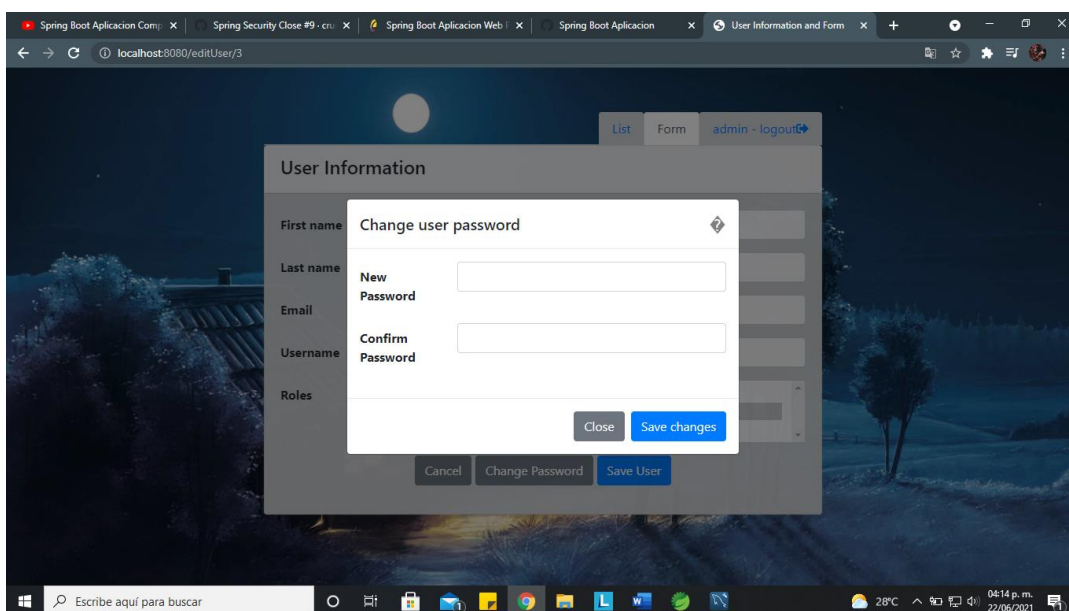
Spring Boot Aplicacion Comp ×
Spring Security Close #9 · cru ×
Spring Boot Aplicacion Web ×
Spring Boot Aplicacion ×
User Information and Form ×

localhost:8080/editUser/3

List Form admin - logout

User Information

First name
Last name
Email
Username
Roles

Change user password

New Password

Confirm Password

Close Save changes

Cancel Change Password Save User

Escribe aquí para buscar

28°C 04:14 p. m. 22/06/2021